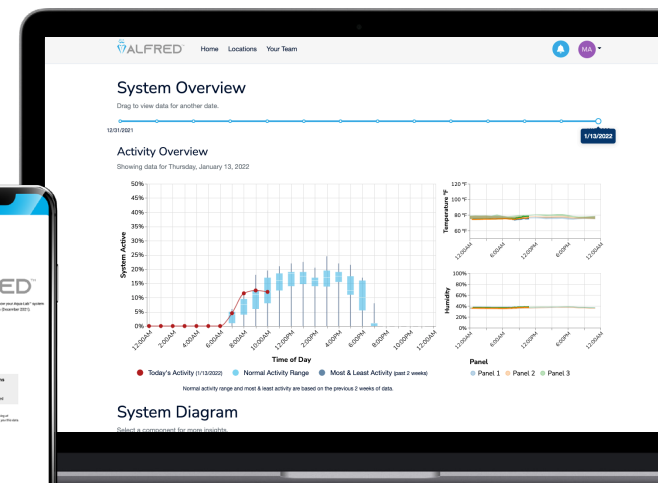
ALFRED™ Home Locations Your Team

MA

System Overview

Drag to view data for another date.

12/31/2021

1/13/2022

Activity Overview

Showing data for Thursday, January 13, 2022

50%
45%
40%
35%
30%
25%
20%
15%
10%
5%
0%

System Active

12:00AM 2:00AM 4:00AM 6:00AM 8:00AM 10:00AM 12:00PM 2:00PM 4:00PM 6:00PM 8:00PM 10:00PM 12:00AM

Time of Day

Today's Activity (1/13/2022) Normal Activity Range Most & Least Activity (past 2 weeks)

Normal activity range and most & least activity are based on the previous 2 weeks of data.

120 °F
100 °F
80 °F
60 °F

Temperature °F

12:00AM 6:00AM 12:00PM 6:00PM 12:00AM

100%
80%
60%
40%
20%
0%

Humidity

12:00AM 6:00AM 12:00PM 6:00PM 12:00AM

Panel

Panel 1 Panel 2 Panel 3

System Diagram

Select a component for more insights.

ED™

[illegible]